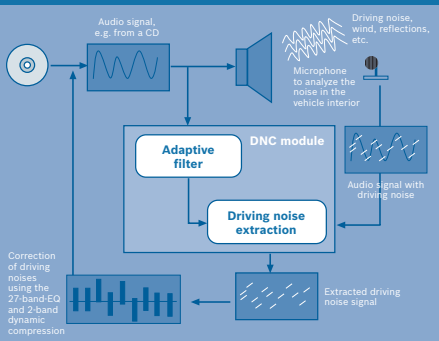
Audio signal, e.g. from a CD

Driving noise, wind, reflections, etc.

Microphone to analyze the noise in the vehicle interior

DNC module

Adaptive filter

Driving noise extraction

Audio signal with driving noise

Correction of driving noises using the 27-band-EQ and 2-band dynamic compression

Extracted driving noise signal